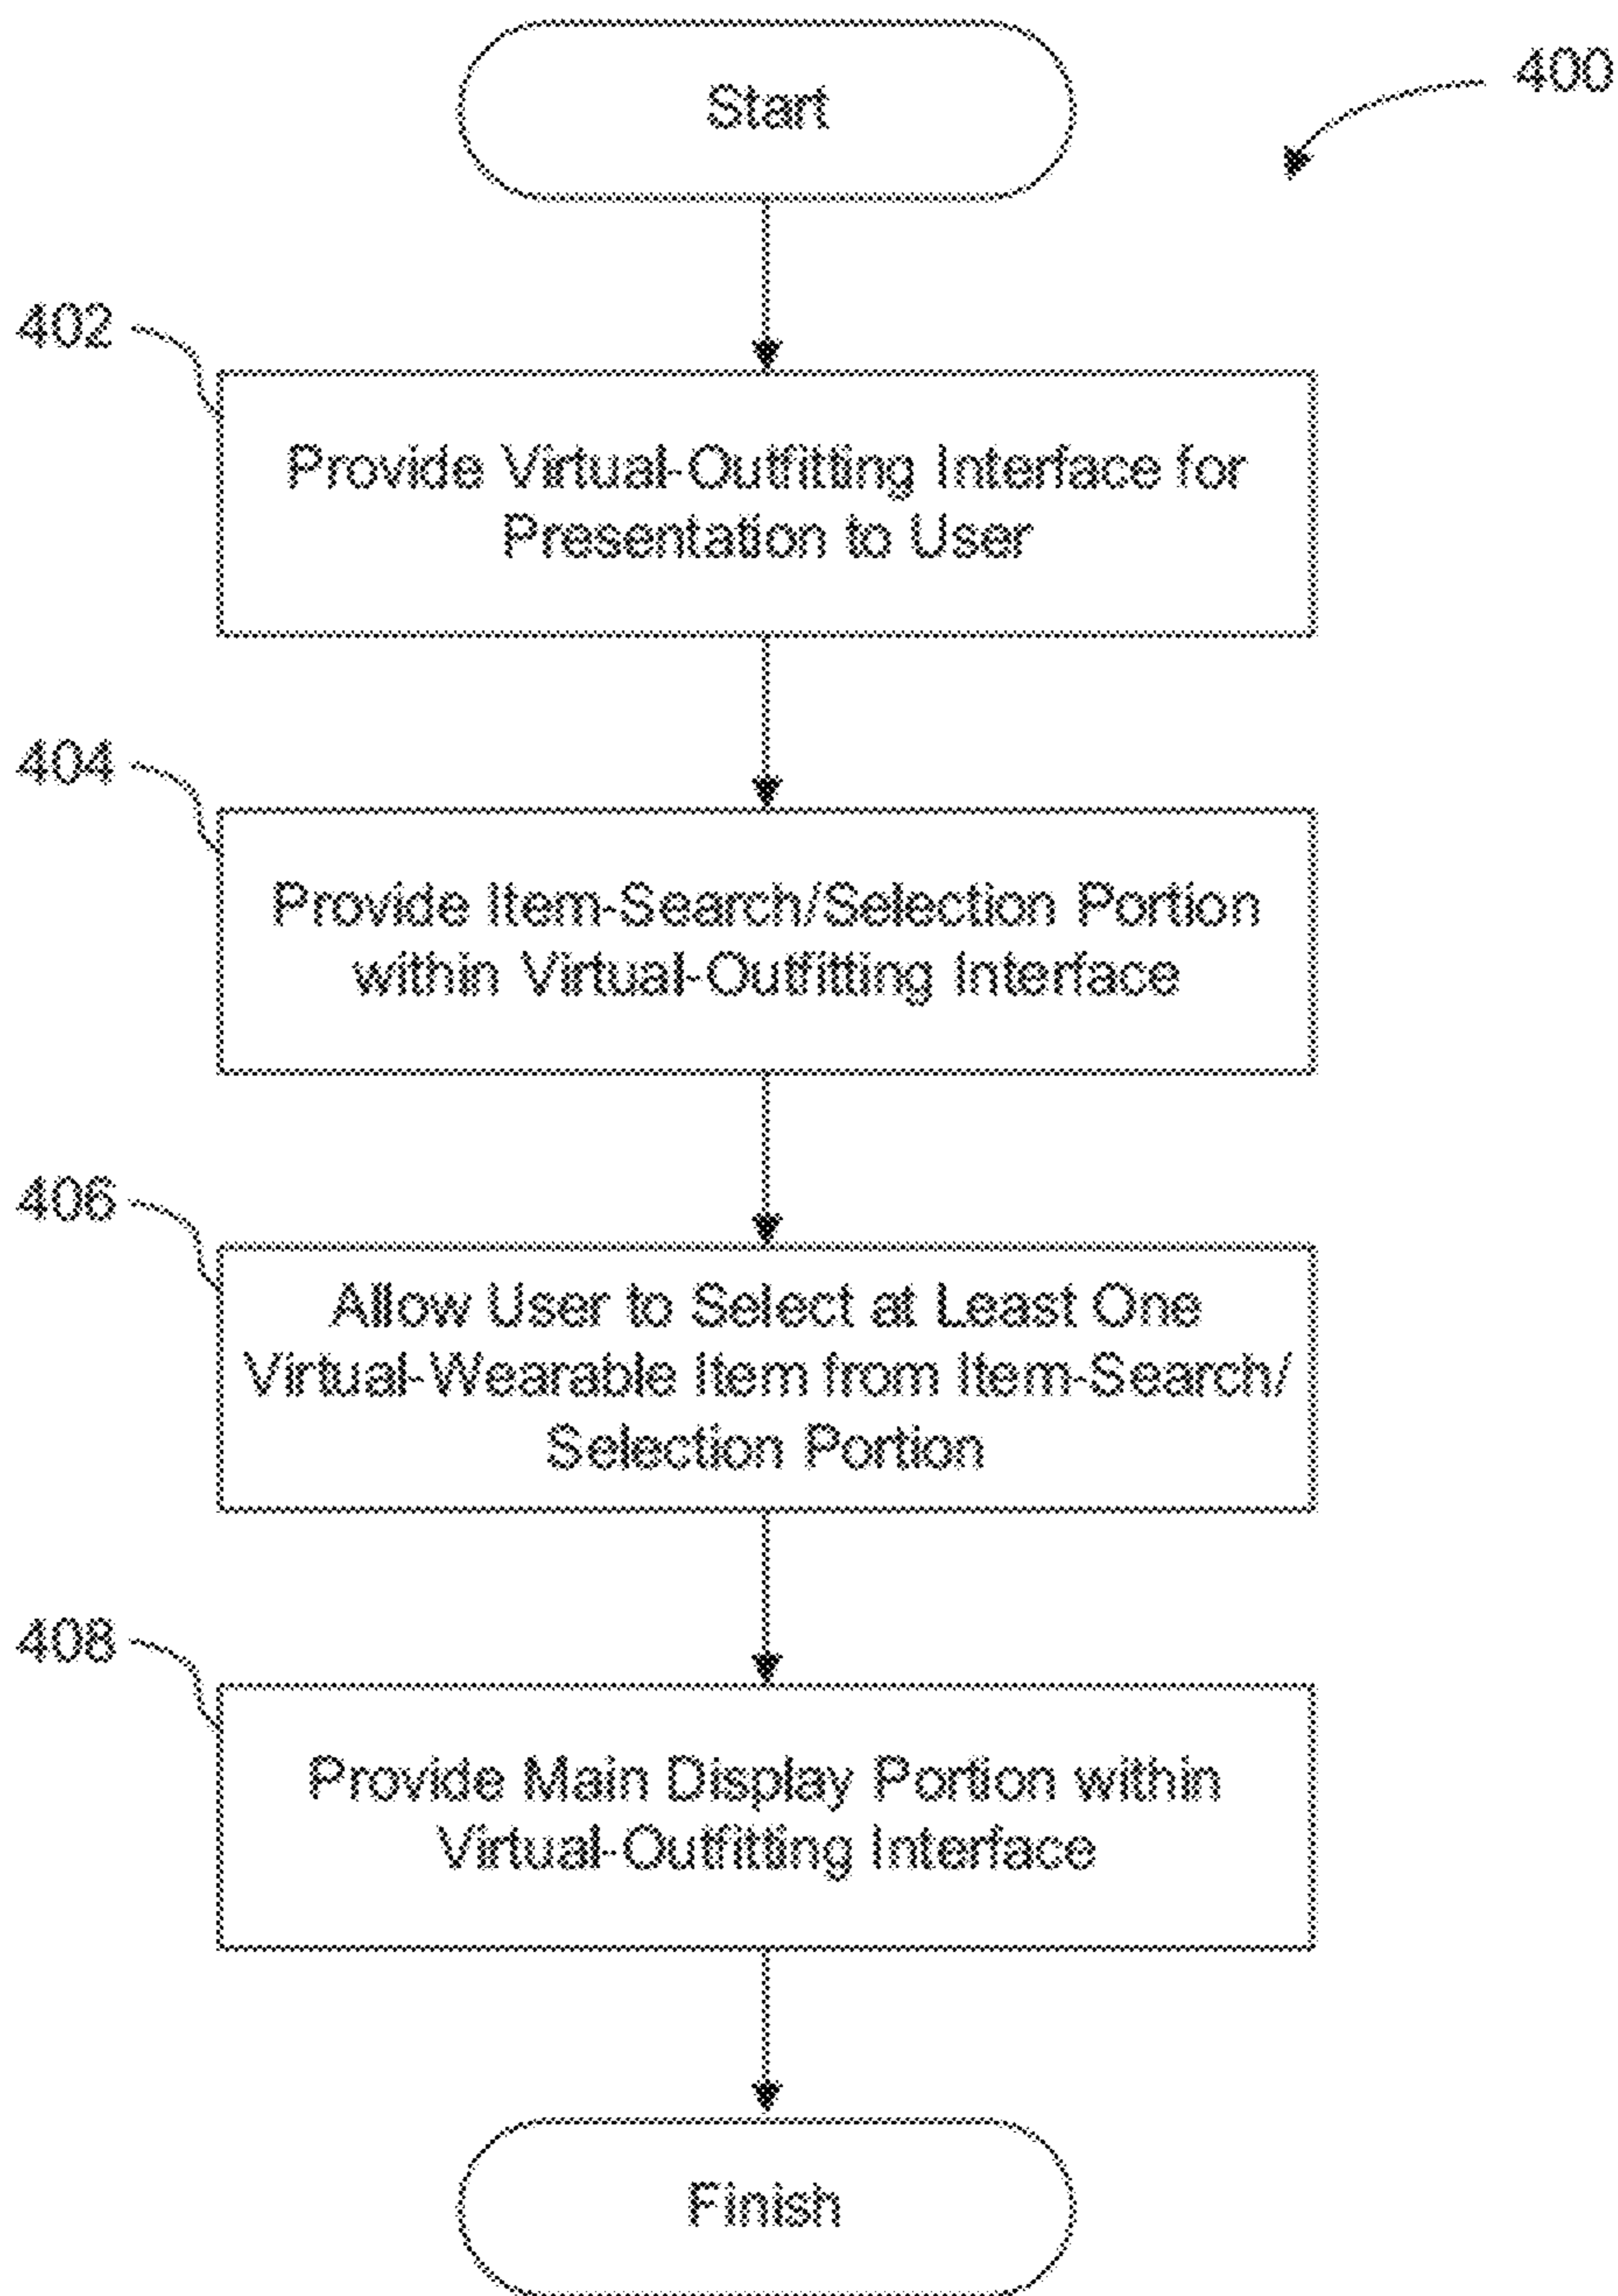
400

Start

402

Provide Virtual-Outfitting Interface for Presentation to User

404

Provide Item-Search/Selection Portion within Virtual-Outfitting Interface

406

Allow User to Select at Least One Virtual-Wearable Item from Item-Search/ Selection Portion

408

Provide Main Display Portion within Virtual-Outfitting Interface

Finish